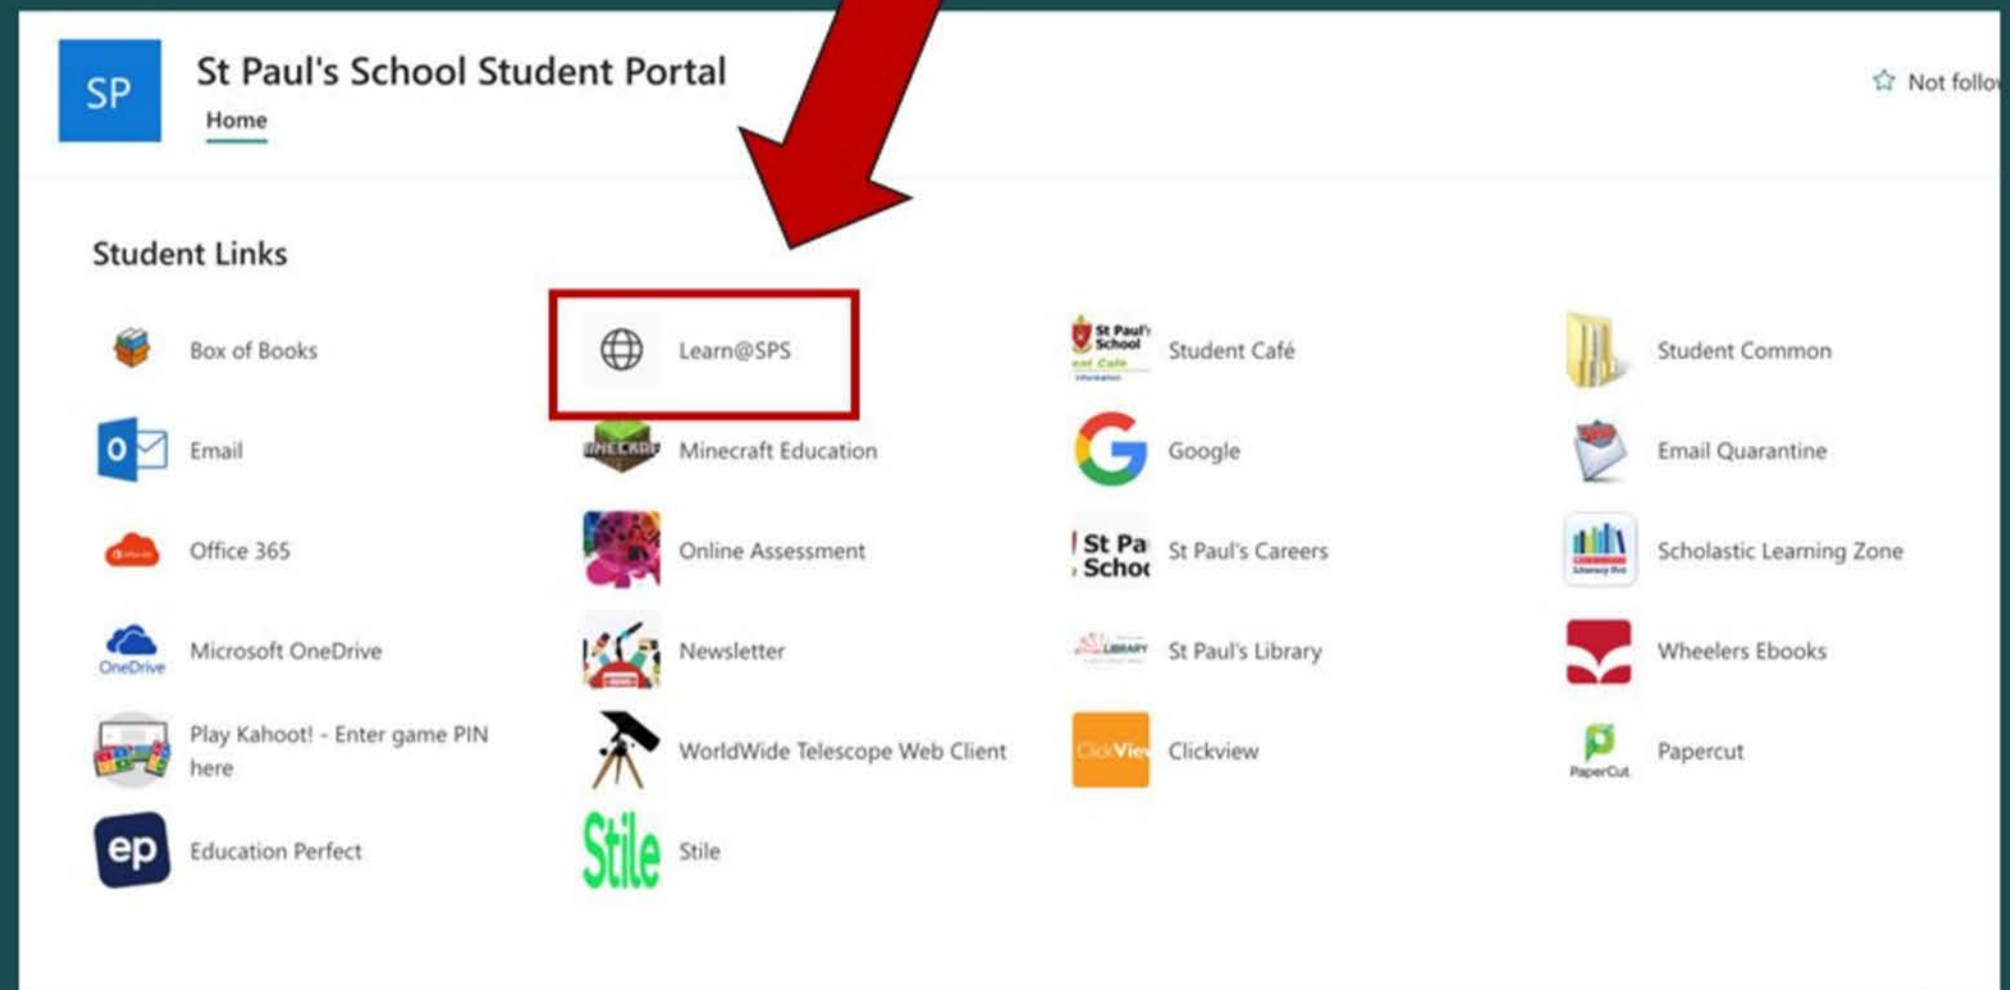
SP

St Paul's School Student Portal

Home

Not follo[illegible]

Student Links

Box of Books

Email

Office 365

Microsoft OneDrive

Play Kahoot! - Enter game PIN here

Education Perfect

Learn@SPS

Minecraft Education

Online Assessment

Newsletter

WorldWide Telescope Web Client

Stile

Student Café

Google

St Paul's Careers

St Paul's Library

Clickview

Student Common

Email Quarantine

Scholastic Learning Zone

Wheelers Ebooks

Papercut